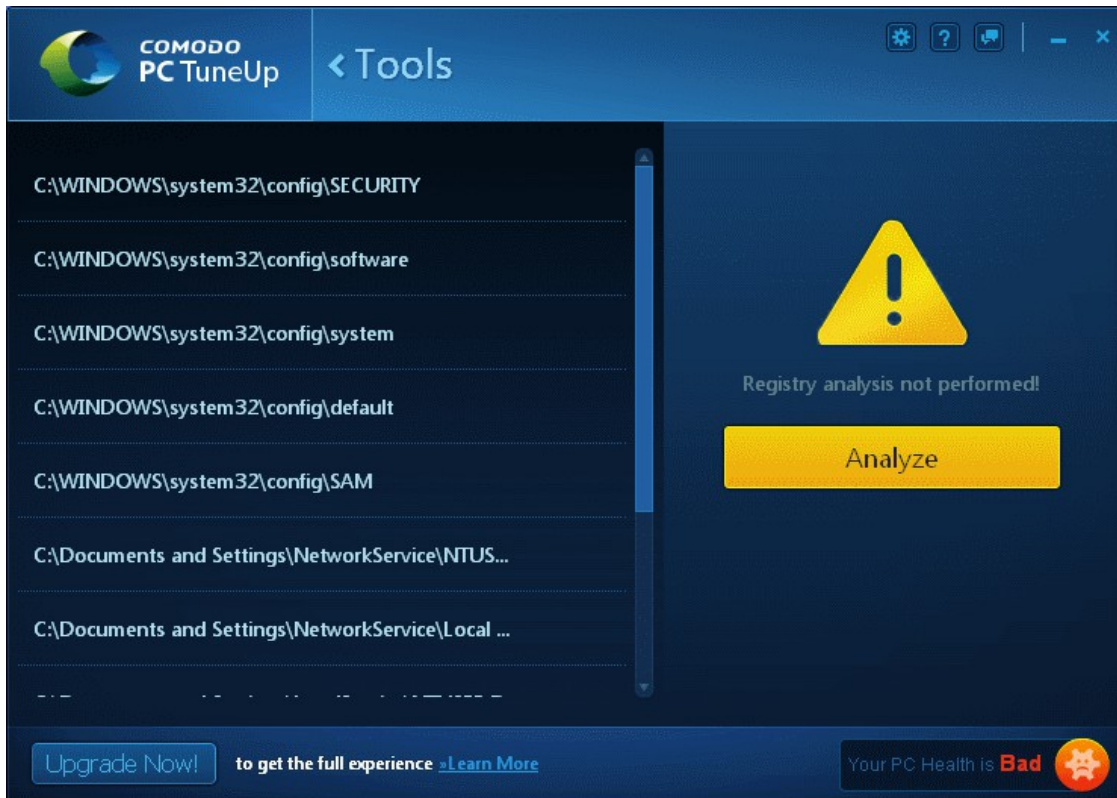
COMODO
PC TuneUp

< Tools

C:\WINDOWS\system32\config\SECURITY

C:\WINDOWS\system32\config\software

C:\WINDOWS\system32\config\system

C:\WINDOWS\system32\config\default

C:\WINDOWS\system32\config\SAM

C:\Documents and Settings\NetworkService\NTUS...

C:\Documents and Settings\NetworkService\Local ...

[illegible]

Registry analysis not performed!

Analyze

Upgrade Now!

to get the full experience »Learn More

Your PC Health is Bad